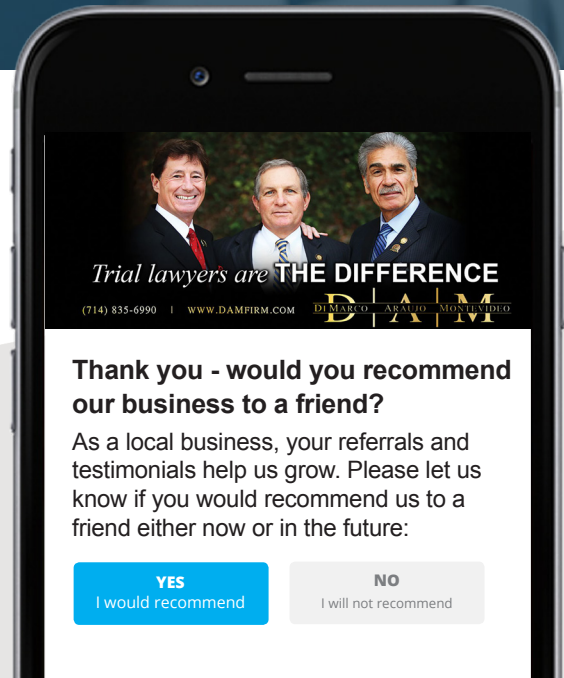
Trial lawyers are THE DIFFERENCE

(714) 835-6990 | WWW.DAMFIRM.COM

DiMarco D Araujo A Montevideo M

Thank you - would you recommend our business to a friend?

As a local business, your referrals and testimonials help us grow. Please let us know if you would recommend us to a friend either now or in the future:

YES
I would recommend

NO
I will not recommend